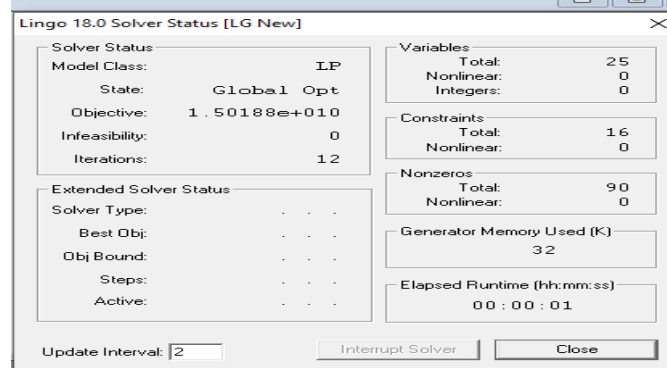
Lingo 18.0 Solver Status [LG New]

Solver Status

Model Class: LP

State: Global Opt

Objective: 1.50188e+010

Infeasibility: 0

Iterations: 12

Extended Solver Status

Solver Type: . . .

Best Obj: . . .

Obj Bound: . . .

Steps: . . .

Active: . . .

Variables

Total: 25

Nonlinear: 0

Integers: 0

Constraints

Total: 16

Nonlinear: 0

Nonzeros

Total: 90

Nonlinear: 0

Generator Memory Used (K)

32

Elapsed Runtime (hh:mm:ss)

00:00:01

Update Interval: 2

Interrupt Solver

Close